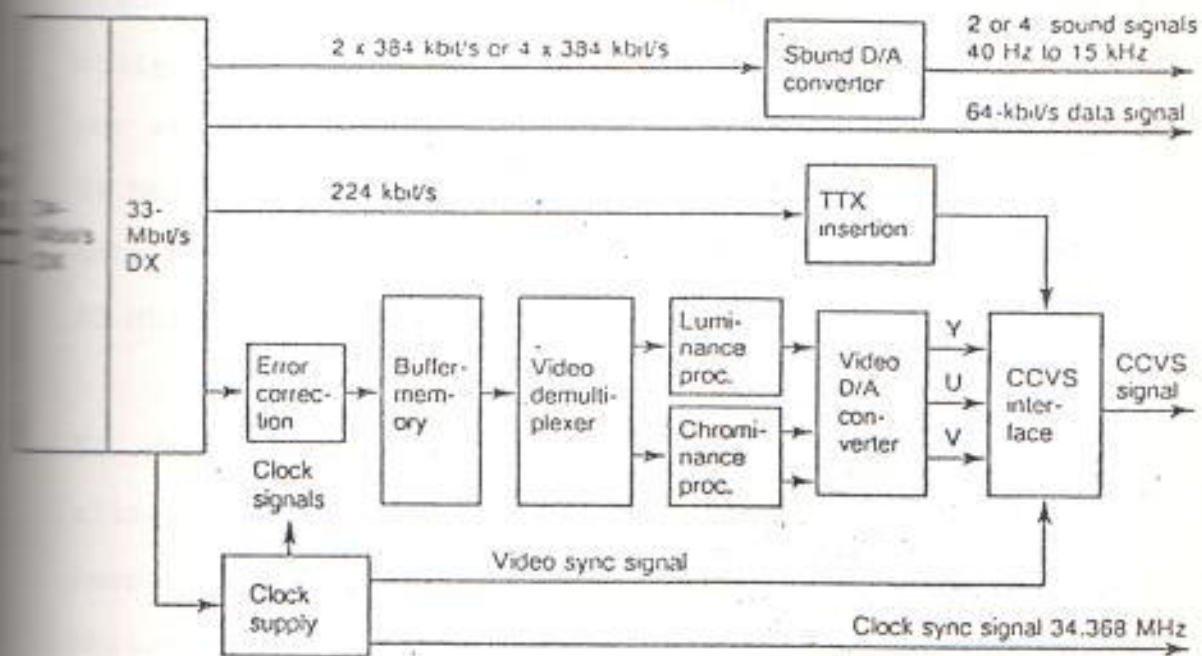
2 x 384 kbit/s or 4 x 384 kbit/s

Sound D/A converter

2 or 4 sound signals 40 Hz to 15 kHz

64-kbit/s data signal

224 kbit/s

TTX insertion

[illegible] Mbit/s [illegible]

33-Mbit/s DX

Error correction

Buffer-memory

Video demultiplexer

Luminance proc.

Chrominance proc.

Video D/A converter

Y

U

V

CCVS interface

CCVS signal

Clock signals

Video sync signal

Clock supply

Clock sync signal 34.368 MHz